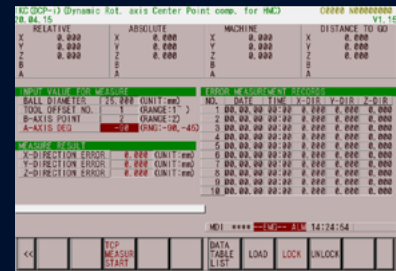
XC(DCP-1) (Dynamic Rot. axis Center Point comp. for HMC) O0000 N00000000
20.04.15 V1.15

| RELATIVE | ABSOLUTE | MACHINE | DISTANCE TO GO |
|---|---|---|---|
| X 0.000 | X 0.000 | X 0.000 | X 0.000 |
| Y 0.000 | Y 0.000 | Y 0.000 | Y 0.000 |
| Z 0.000 | Z 0.000 | Z 0.000 | Z 0.000 |
| B 0.000 | B 0.000 | B 0.000 | B 0.000 |
| A 0.000 | A 0.000 | A 0.000 | A 0.000 |

INPUT VALUE FOR MEASURE
BALL DIAMETER 25.000 (UNIT:mm)
TOOL OFFSET NO. 1 (RANGE:1~)
B-AXIS POINT 2 (RANGE:2)
A-AXIS DEG -90 (RNG:-90,-45)

MEASURE RESULT
X-DIRECTION ERROR 0.000 (UNIT:mm)
Y-DIRECTION ERROR 0.000 (UNIT:mm)
Z-DIRECTION ERROR 0.000 (UNIT:mm)

ERROR MEASUREMENT RECORDS

| NO. | DATE | TIME | X-DIR | Y-DIR | Z-DIR |
|---|---|---|---|---|---|
| 1 | 00.00.00 | 00:00 | 0.000 | 0.000 | 0.000 |
| 2 | 00.00.00 | 00:00 | 0.000 | 0.000 | 0.000 |
| 3 | 00.00.00 | 00:00 | 0.000 | 0.000 | 0.000 |
| 4 | 00.00.00 | 00:00 | 0.000 | 0.000 | 0.000 |
| 5 | 00.00.00 | 00:00 | 0.000 | 0.000 | 0.000 |
| 6 | 00.00.00 | 00:00 | 0.000 | 0.000 | 0.000 |
| 7 | 00.00.00 | 00:00 | 0.000 | 0.000 | 0.000 |
| 8 | 00.00.00 | 00:00 | 0.000 | 0.000 | 0.000 |
| 9 | 00.00.00 | 00:00 | 0.000 | 0.000 | 0.000 |
| 10 | 00.00.00 | 00:00 | 0.000 | 0.000 | 0.000 |

MDI **** EMG ALM 14:24:54

<< TCP MEASUR START DATA TABLE LIST LOAD LOCK UNLOCK